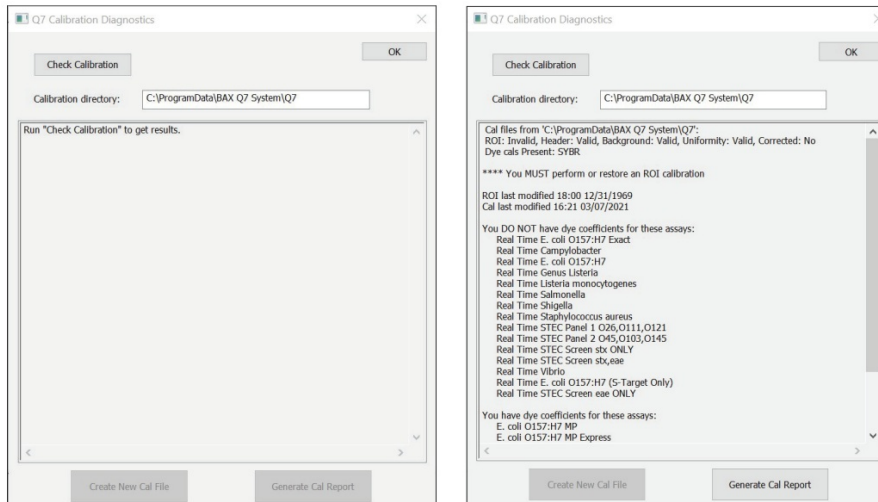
Q7 Calibration Diagnostics

OK

Check Calibration

Calibration directory: C:\ProgramData\BAX Q7 System\Q7

Run "Check Calibration" to get results.

Create New Cal File

Generate Cal Report

Q7 Calibration Diagnostics

OK

Check Calibration

Calibration directory: C:\ProgramData\BAX Q7 System\Q7

Cal files from 'C:\ProgramData\BAX Q7 System\Q7':
ROI: Invalid, Header: Valid, Background: Valid, Uniformity: Valid, Corrected: No
Dye cals Present: SYBR

**** You MUST perform or restore an ROI calibration

ROI last modified 18:00 12/31/1969
Cal last modified 16:21 03/07/2021

You DO NOT have dye coefficients for these assays:
Real Time E. coli O157:H7 Exact
Real Time Campylobacter
Real Time E. coli O157:H7
Real Time Genus Listeria
Real Time Listeria monocytogenes
Real Time Salmonella
Real Time Shigella
Real Time Staphylococcus aureus
Real Time STEC Panel 1 O26,O111,O121
Real Time STEC Panel 2 O45,O103,O145
Real Time STEC Screen stx ONLY
Real Time STEC Screen stx,eae
Real Time Vibrio
Real Time E. coli O157:H7 (5-Target Only)
Real Time STEC Screen eae ONLY

You have dye coefficients for these assays:
E. coli O157:H7 MP
E. coli O157:H7 MP Express

Create New Cal File

Generate Cal Report